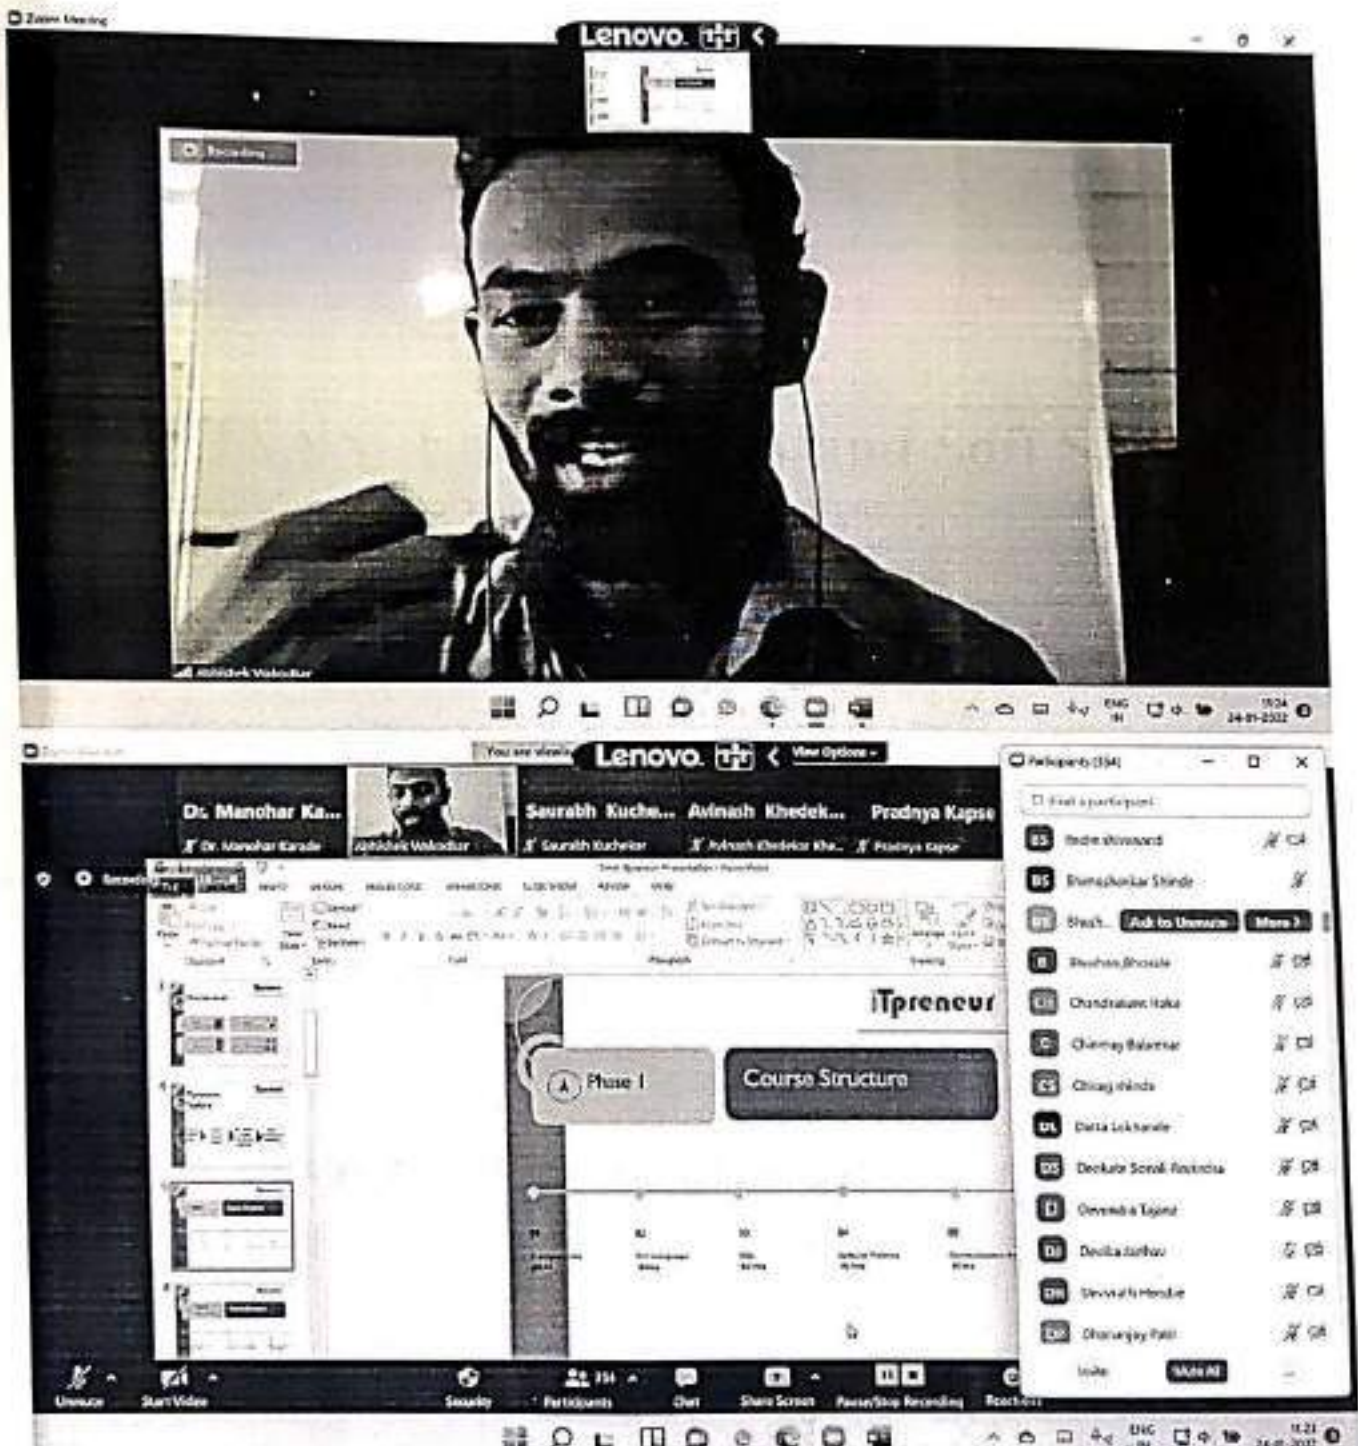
Zoom Meeting

Lenovo.

Recording

Abhishek Wakodkar

ENG IN
15:24
24-01-2022

You are viewing

Lenovo.

View Options

Dr. Manohar Ka...
Dr. Manohar Karade

Abhishek Wakodkar

Saurabh Kuche...
Saurabh Kuchekar

Avinash Khedek...
Avinash Khedekar Kha...

Pradnya Kapse
Pradnya Kapse

Participants (334)

Find a participant

Bhushan Bhosale

Chandrakant Haka

Chinmay Balamar

Chirag shinde

Datta Lokhande

Deokate Sonali Ravindra

Devendra Tajane

Devika Jadhav

Devinath Hendre

Dhananjay Patil

Ask to Unmute

More

Invite

Mute All

ITpreneur

Phase I

Course Structure

Unmute

Start Video

Security

Participants

Chat

Share Screen

Pause/Stop Recording

Reactions

ENG IN